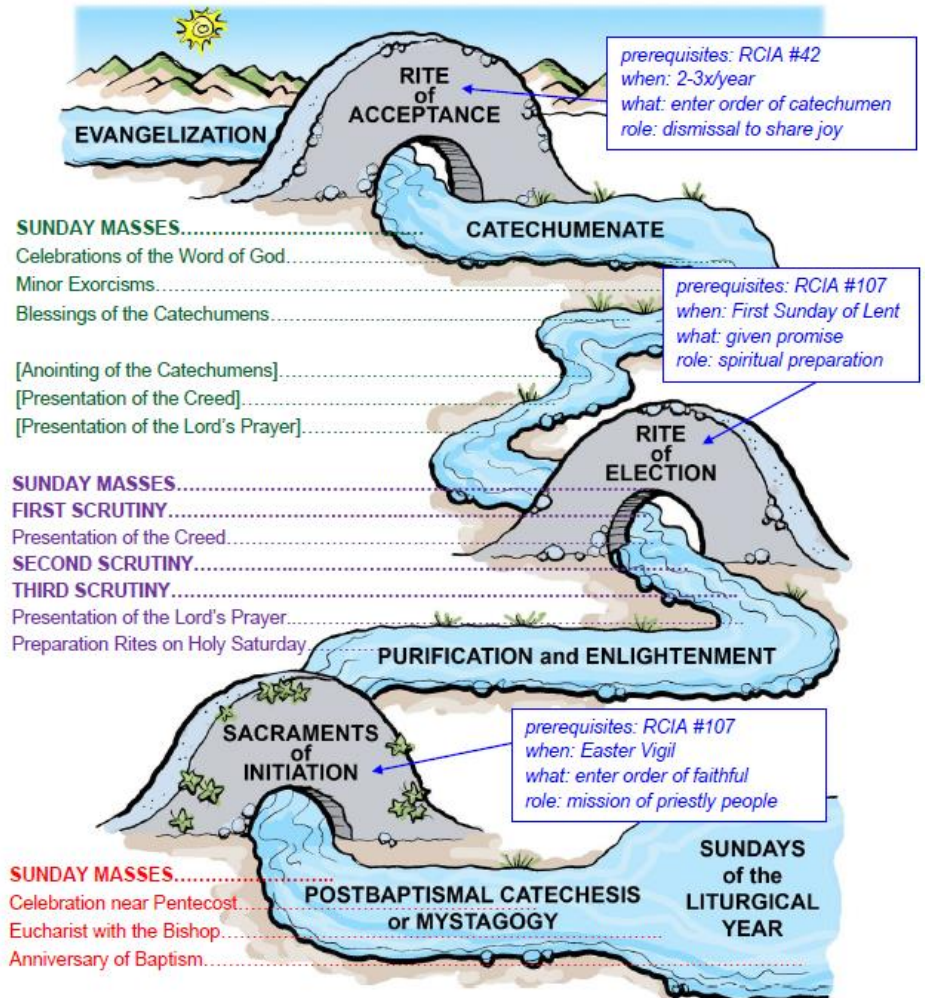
RITE of ACCEPTANCE

prerequisites: RCIA #42
when: 2-3x/year
what: enter order of catechumen
role: dismissal to share joy

EVANGELIZATION

SUNDAY MASSES
Celebrations of the Word of God
Minor Exorcisms
Blessings of the Catechumens

CATECHUMENATE

prerequisites: RCIA #107
when: First Sunday of Lent
what: given promise
role: spiritual preparation

[Anointing of the Catechumens]
[Presentation of the Creed]
[Presentation of the Lord's Prayer]

RITE of ELECTION

SUNDAY MASSES
FIRST SCRUTINY
Presentation of the Creed
SECOND SCRUTINY
THIRD SCRUTINY
Presentation of the Lord's Prayer
Preparation Rites on Holy Saturday

PURIFICATION and ENLIGHTENMENT

SACRAMENTS of INITIATION

prerequisites: RCIA #107
when: Easter Vigil
what: enter order of faithful
role: mission of priestly people

SUNDAY MASSES
Celebration near Pentecost
Eucharist with the Bishop
Anniversary of Baptism

POSTBAPTISMAL CATECHESIS or MYSTAGOGY

SUNDAYS of the LITURGICAL YEAR